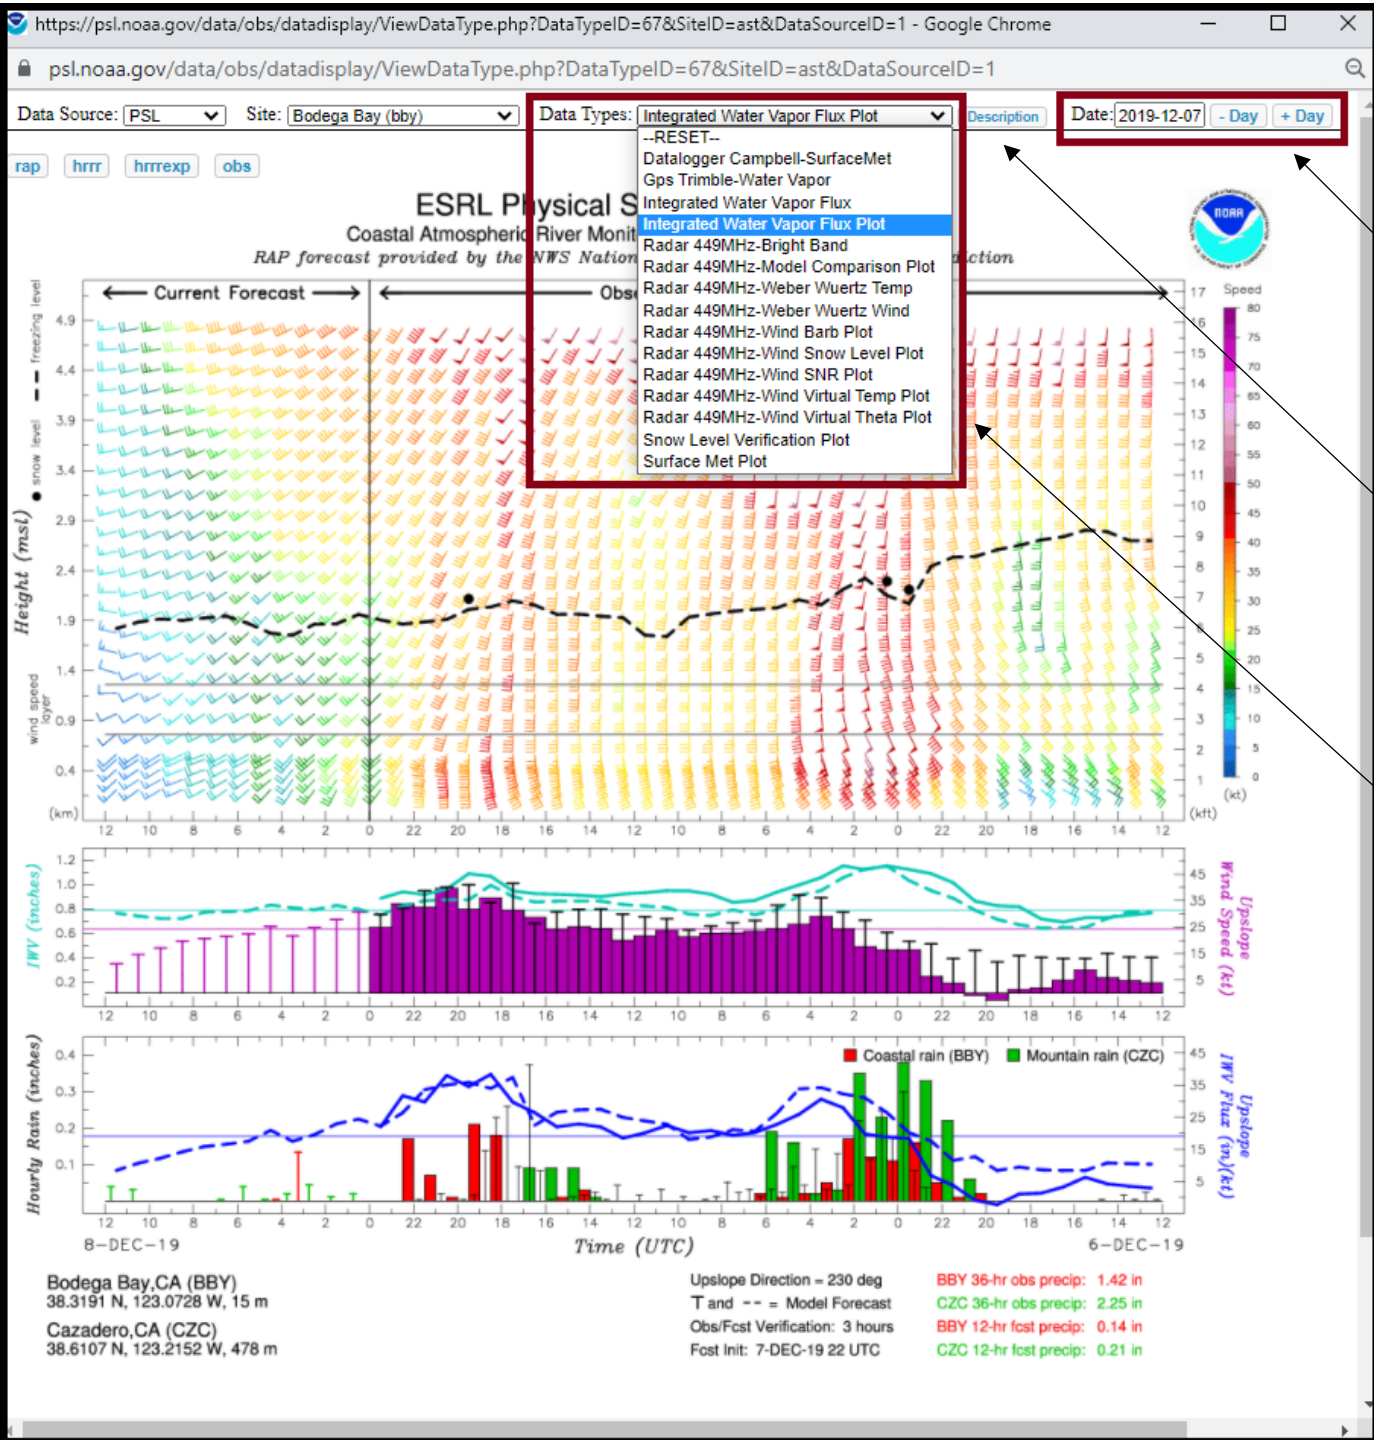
https://psl.noaa.gov/data/obs/datadisplay/ViewDataType.php?DataTypeID=67&SiteID=ast&DataSourceID=1 - Google Chrome

psl.noaa.gov/data/obs/datadisplay/ViewDataType.php?DataTypeID=67&SiteID=ast&DataSourceID=1

Data Source: PSL Site: Bodega Bay (bby) Data Types: Integrated Water Vapor Flux Plot Description Date: 2019-12-07 - Day + Day

rap hrrr hrrrexp obs

--RESET--
Datalogger Campbell-SurfaceMet
Gps Trimble-Water Vapor
Integrated Water Vapor Flux
Integrated Water Vapor Flux Plot
Radar 449MHz-Bright Band
Radar 449MHz-Model Comparison Plot
Radar 449MHz-Weber Wuertz Temp
Radar 449MHz-Weber Wuertz Wind
Radar 449MHz-Wind Barb Plot
Radar 449MHz-Wind Snow Level Plot
Radar 449MHz-Wind SNR Plot
Radar 449MHz-Wind Virtual Temp Plot
Radar 449MHz-Wind Virtual Theta Plot
Snow Level Verification Plot
Surface Met Plot

ESRL Physical S
Coastal Atmospheric River Monit
RAP forecast provided by the NWS Nation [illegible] ction

NOAA

Current Forecast Obs

freezing level
snow level
wind speed layer
Height (msl)
4.9 4.4 3.9 3.4 2.9 2.4 1.9 1.4 0.9 0.4 (km)
17 16 15 14 13 12 11 10 9 8 7 6 5 4 3 2 1 (kft)
Speed 80 75 70 65 60 55 50 45 40 35 30 25 20 15 10 5 0 (kt)
12 10 8 6 4 2 0 22 20 18 16 14 12 10 8 6 4 2 0 22 20 18 16 14 12

IWV (inches)
1.2 1.0 0.8 0.6 0.4 0.2
45 35 25 15 5
Upslope Wind Speed (kt)
12 10 8 6 4 2 0 22 20 18 16 14 12 10 8 6 4 2 0 22 20 18 16 14 12

Hourly Rain (inches)
0.4 0.3 0.2 0.1
Coastal rain (BBY) Mountain rain (CZC)
45 35 25 15 5
Upslope IWV Flux (in)(kt)
12 10 8 6 4 2 0 22 20 18 16 14 12 10 8 6 4 2 0 22 20 18 16 14 12
8-DEC-19 Time (UTC) 6-DEC-19

Bodega Bay,CA (BBY)
38.3191 N, 123.0728 W, 15 m

Cazadero,CA (CZC)
38.6107 N, 123.2152 W, 478 m

Upslope Direction = 230 deg
T and - - = Model Forecast
Obs/Fcst Verification: 3 hours
Fcst Init: 7-DEC-19 22 UTC

BBY 36-hr obs precip: 1.42 in
CZC 36-hr obs precip: 2.25 in
BBY 12-hr fcst precip: 0.14 in
CZC 12-hr fcst precip: 0.21 in